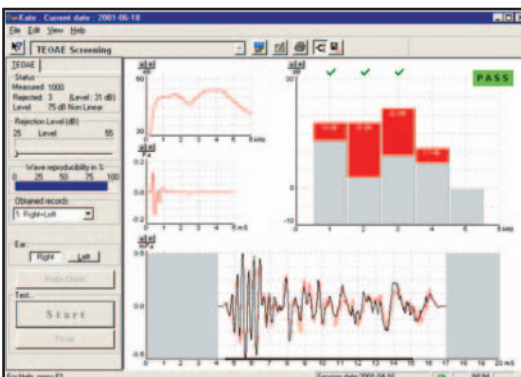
Kate - Current date : 2001-06-18

File Edit View Help

TEOAE Screening

TEOAE

Status
Measured: 1000
Rejected: 3 (Level: 31 dB)
Level: 75 dB Non Linear

Rejection Level (dB)
25 Level: 55

Wave reproducibility in %
0 25 50 75 100

Obtained records
1: Right+Left

Ear
Right Left

Probe Check

Test
Start

Pause

PASS

60
20
0
5 ms

30
20
10
0
-10
1 2 3 4 5 kHz

0 1 2 3 4 5 6 7 8 9 10 11 12 13 14 15 16 17 18 19 20 ms

For Help, press F1

Session date: 2001-06-18

NUM